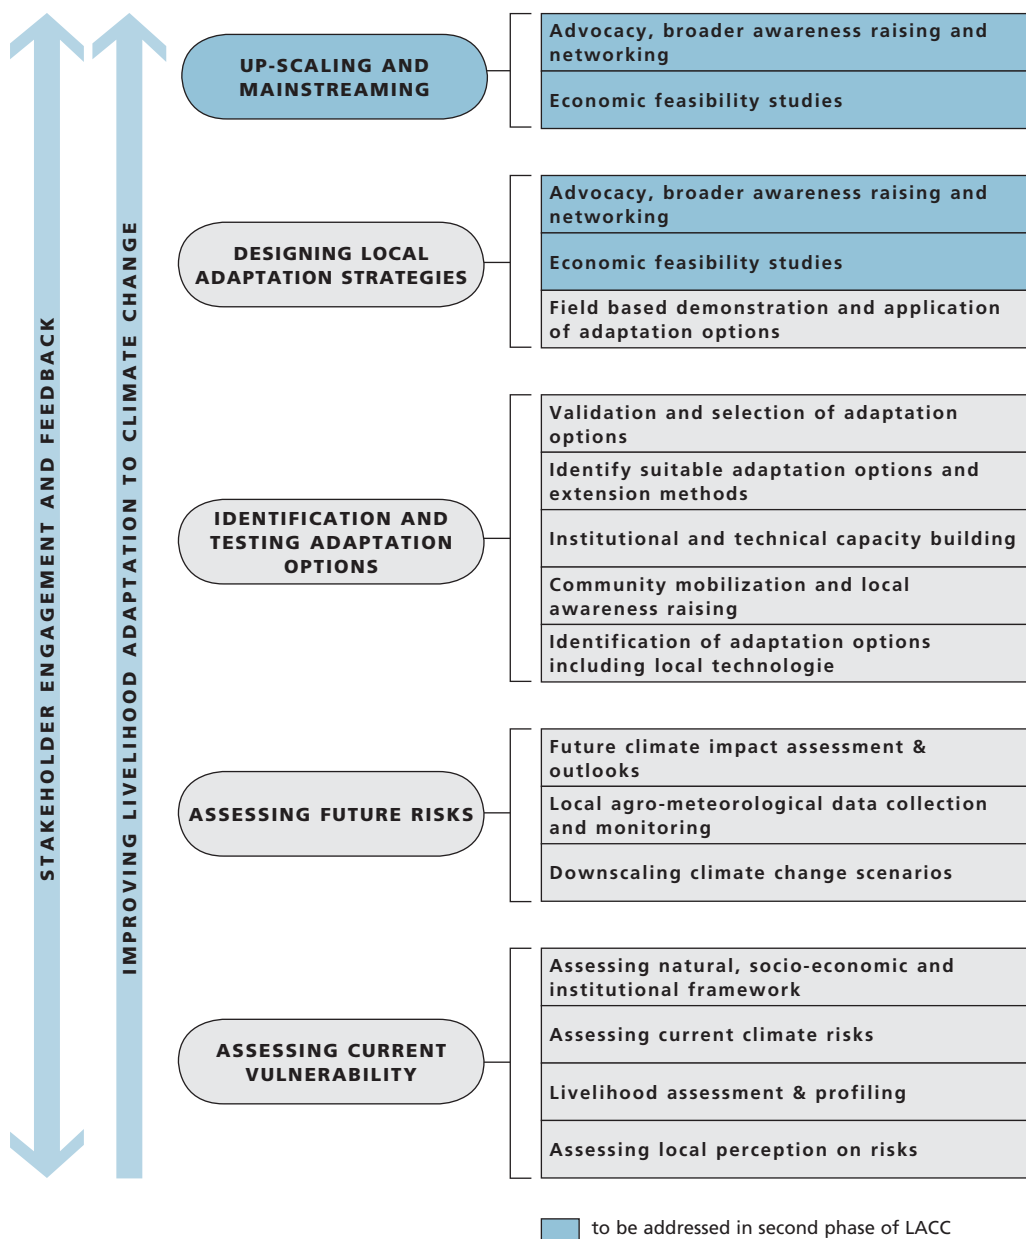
STAKEHOLDER ENGAGEMENT AND FEEDBACK

IMPROVING LIVELIHOOD ADAPTATION TO CLIMATE CHANGE

UP-SCALING AND MAINSTREAMING

Advocacy, broader awareness raising and networking

Economic feasibility studies

DESIGNING LOCAL ADAPTATION STRATEGIES

Advocacy, broader awareness raising and networking

Economic feasibility studies

Field based demonstration and application of adaptation options

IDENTIFICATION AND TESTING ADAPTATION OPTIONS

Validation and selection of adaptation options

Identify suitable adaptation options and extension methods

Institutional and technical capacity building

Community mobilization and local awareness raising

Identification of adaptation options including local technologie

ASSESSING FUTURE RISKS

Future climate impact assessment & outlooks

Local agro-meteorological data collection and monitoring

Downscaling climate change scenarios

ASSESSING CURRENT VULNERABILITY

Assessing natural, socio-economic and institutional framework

Assessing current climate risks

Livelihood assessment & profiling

Assessing local perception on risks

to be addressed in second phase of LACC